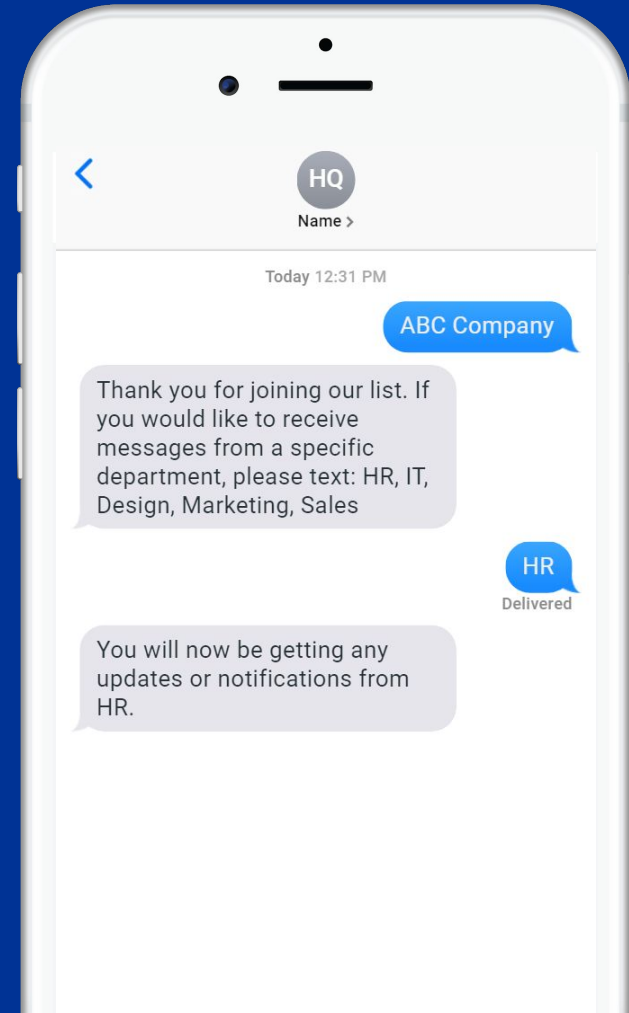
HQ
Name >

Today 12:31 PM

ABC Company

Thank you for joining our list. If you would like to receive messages from a specific department, please text: HR, IT, Design, Marketing, Sales

HR
Delivered

You will now be getting any updates or notifications from HR.